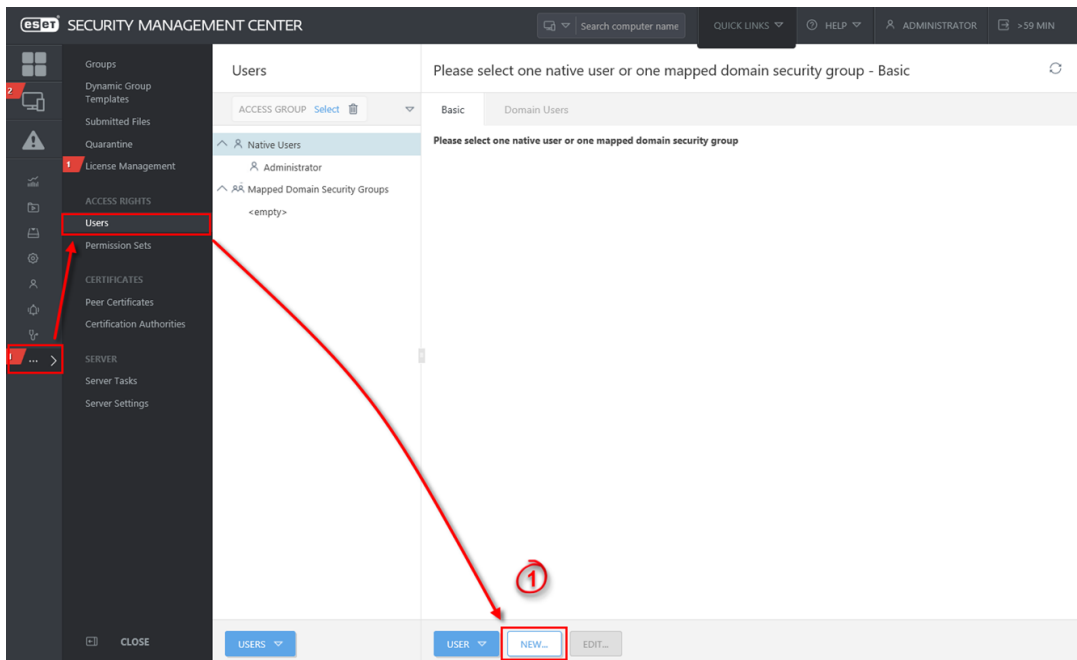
eset SECURITY MANAGEMENT CENTER

Search computer name

QUICK LINKS

HELP

ADMINISTRATOR

>59 MIN

2

Groups

Dynamic Group Templates

Submitted Files

Quarantine

1

License Management

ACCESS RIGHTS

Users

Permission Sets

CERTIFICATES

Peer Certificates

Certification Authorities

SERVER

Server Tasks

Server Settings

1

...

CLOSE

Users

ACCESS GROUP Select

Native Users

Administrator

Mapped Domain Security Groups

<empty>

USERS

Please select one native user or one mapped domain security group - Basic

Basic

Domain Users

Please select one native user or one mapped domain security group

1

USER

NEW...

EDIT...